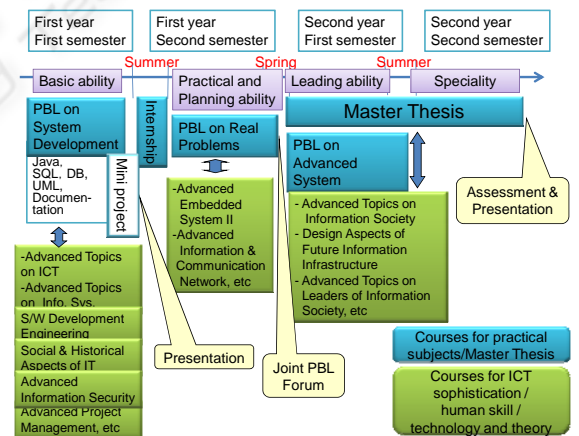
First year
First semester

First year
Second semester

Second year
First semester

Second year
Second semester

Summer

Spring

Summer

Basic ability

Practical and Planning ability

Leading ability

Speciality

PBL on System Development

Internship

PBL on Real Problems

Master Thesis

Java, SQL, DB, UML, Documentation

Mini project

PBL on Advanced System

-Advanced Embedded System II
-Advanced Information & Communication Network, etc

- Advanced Topics on Information Society
- Design Aspects of Future Information Infrastructure
- Advanced Topics on Leaders of Information Society, etc

Assessment & Presentation

-Advanced Topics on ICT
-Advanced Topics on Info. Sys.

S/W Development Engineering

Social & Historical Aspects of IT

Advanced Information Security

Advanced Project Management, etc

Presentation

Joint PBL Forum

Courses for practical subjects/Master Thesis

Courses for ICT sophistication / human skill / technology and theory